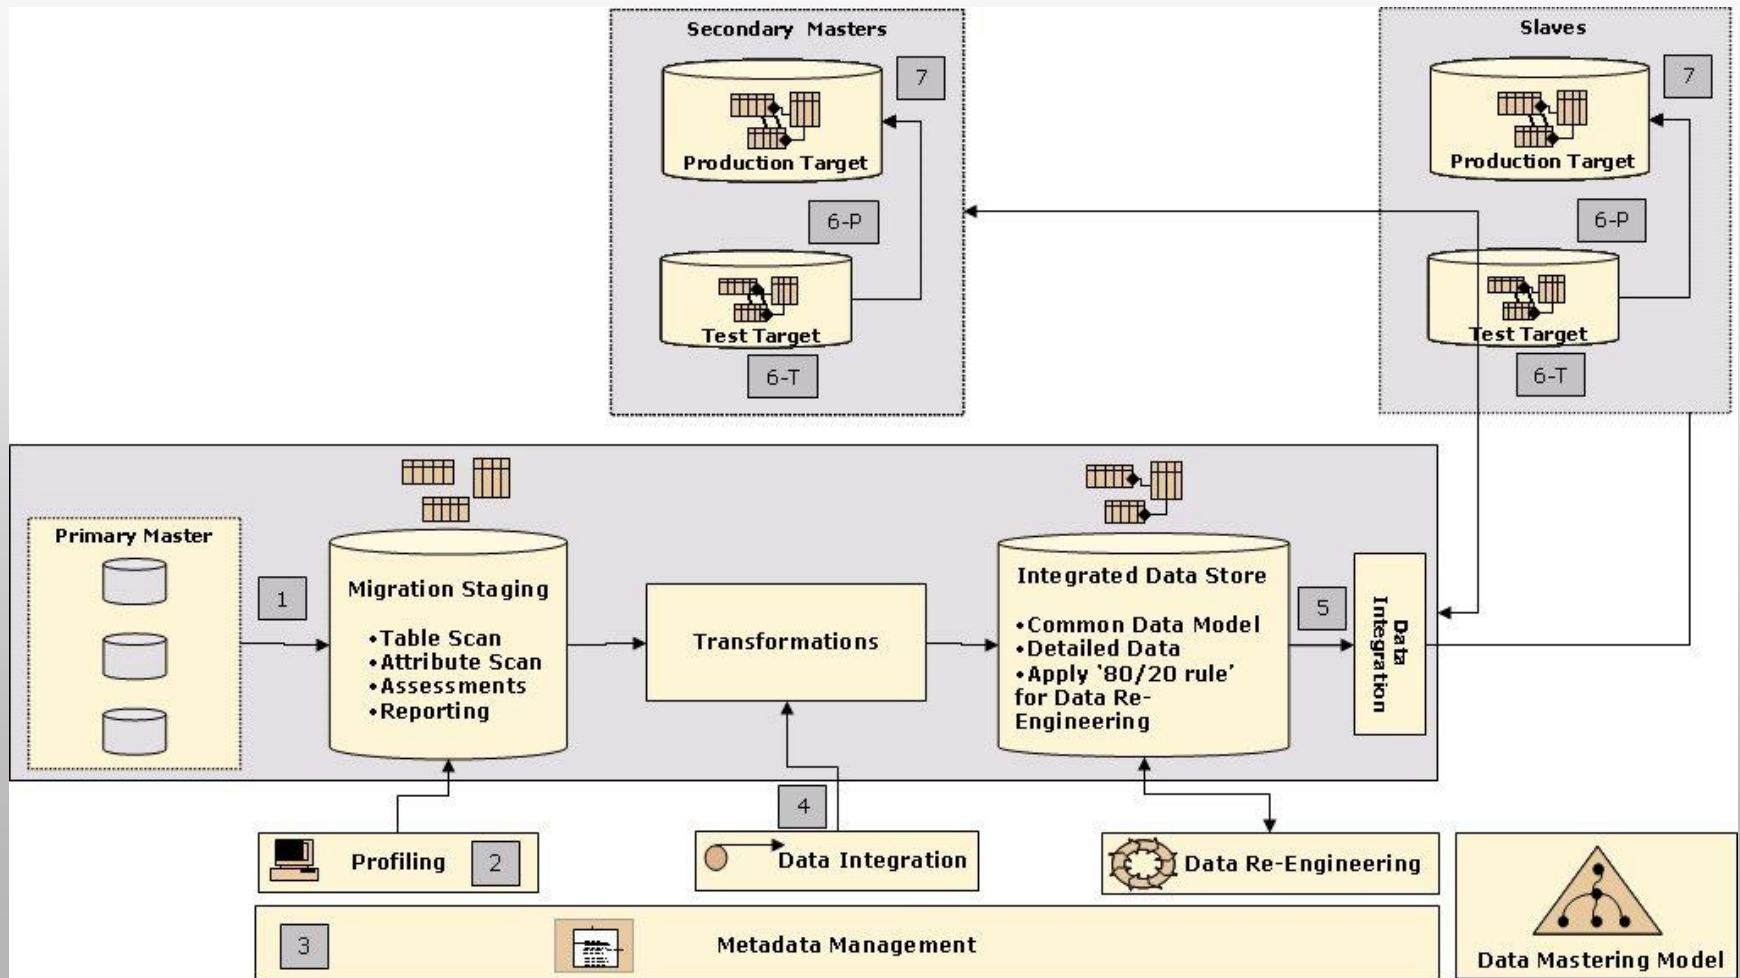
Secondary Masters

7

Production Target

6-P

Test Target

6-T

Slaves

7

Production Target

6-P

Test Target

6-T

Primary Master

1

Migration Staging

•Table Scan
•Attribute Scan
•Assessments
•Reporting

Transformations

Integrated Data Store

•Common Data Model
•Detailed Data
•Apply '80/20 rule' for Data Re-Engineering

5

Data Integration

Profiling

2

4

Data Integration

Data Re-Engineering

3

Metadata Management

Data Mastering Model